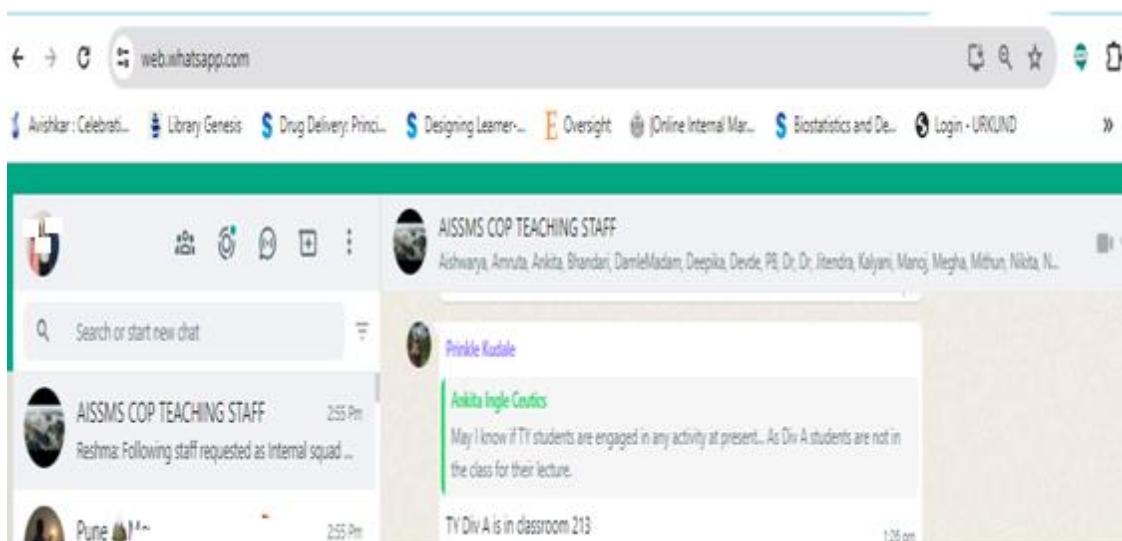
web.whatsapp.com

Avishkar : Celebrati... Library Genesis Drug Delivery: Princi... Designing Learner-... Oversight |Online Internal Mar... Biostatistics and De... Login - URKUND »

AISSMS COP TEACHING STAFF
Aishwarya, Amruta, Ankita, Bhandari, DamleMadam, Deepika, Devde, PB, Dr, Dr, Jitendra, Kalyani, Manoj, Megha, Mithun, Nikita, N...

Search or start new chat

AISSMS COP TEACHING STAFF 2:55 Pm
Reshma: Following staff requested as Internal squad ...

Pune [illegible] 2:55 Pm

Prinkle Kudale

Ankita Ingle Ceutics
May I know if TY students are engaged in any activity at present... As Div A students are not in the class for their lecture.

TY Div A is in classroom 213 1:26 pm